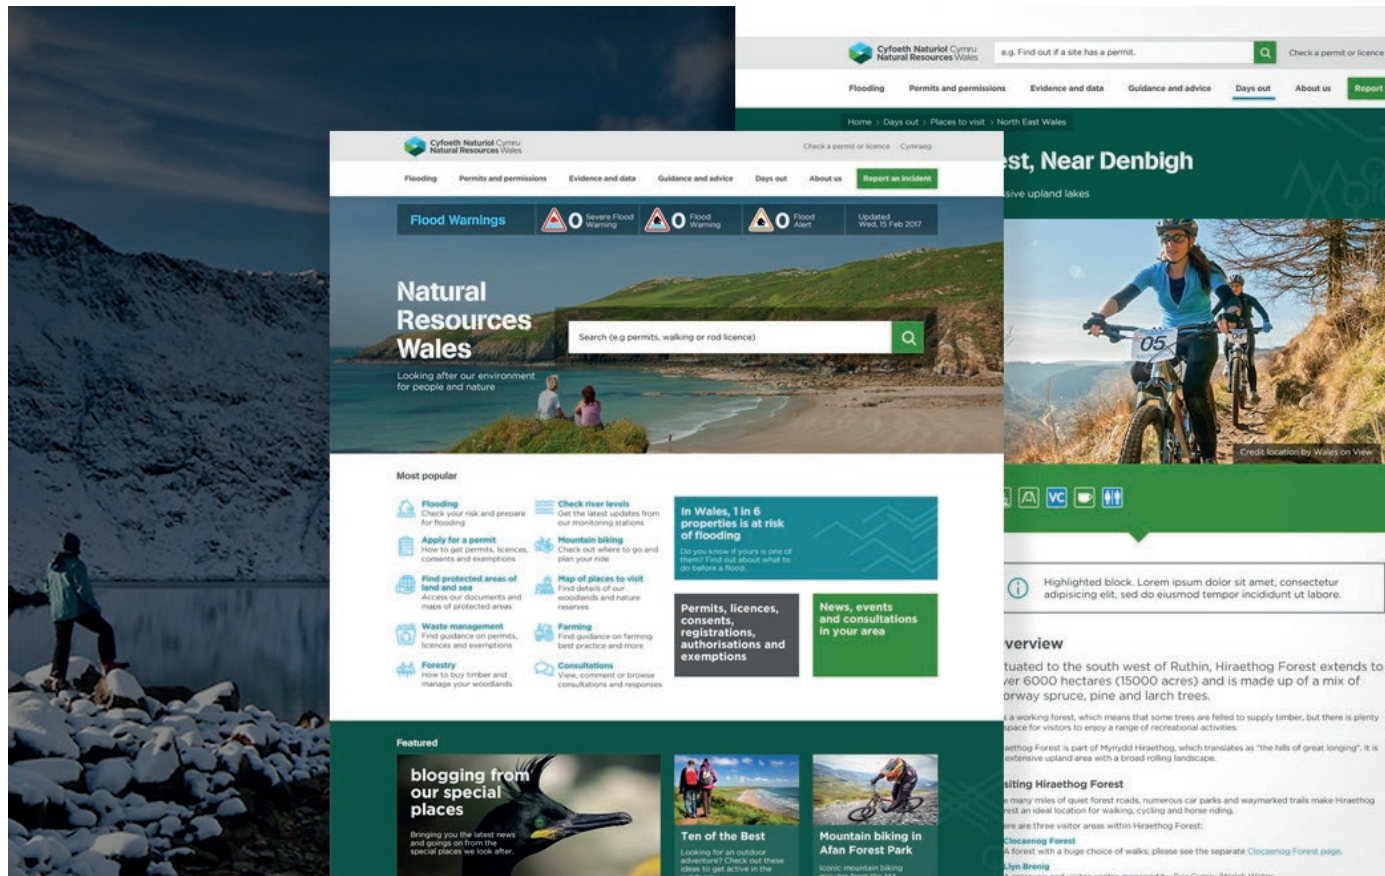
Cyfoeth Naturiol Cymru
Natural Resources Wales

e.g. Find out if a site has a permit.

Check a permit or licence

Flooding Permits and permissions Evidence and data Guidance and advice Days out About us Report

Home > Days out > Places to visit > North East Wales

est, Near Denbigh

sive upland lakes

Credit location by Wales on View

Highlighted block. Lorem ipsum dolor sit amet, consectetur adipisicing elit, sed do eiusmod tempor incididunt ut labore.

verview

tuated to the south west of Ruthin, Hiraethog Forest extends to ver 6000 hectares (15000 acres) and is made up of a mix of orway spruce, pine and larch trees.

a working forest, which means that some trees are felled to supply timber, but there is plenty space for visitors to enjoy a range of recreational activities.

aethog Forest is part of Mynydd Hiraethog, which translates as "the hills of great longing". It is extensive upland area with a broad rolling landscape.

siting Hiraethog Forest

e many miles of quiet forest roads, numerous car parks and waymarked trails make Hiraethog rest an ideal location for walking, cycling and horse riding.

ere are three visitor areas within Hiraethog Forest:

Clocaenog Forest
A forest with a huge choice of walks; please see the separate Clocaenog Forest page.

Llyn Brenig

Cyfoeth Naturiol Cymru
Natural Resources Wales

Check a permit or licence Cymraeg

Flooding Permits and permissions Evidence and data Guidance and advice Days out About us Report an incident

Flood Warnings 0 Severe Flood Warning 0 Flood Warning 0 Flood Alert Updated Wed, 15 Feb 2017

Natural Resources Wales

Looking after our environment for people and nature

Search (e.g permits, walking or rod licence)

Most popular

Flooding
Check your risk and prepare for flooding

Check river levels
Get the latest updates from our monitoring stations

Apply for a permit
How to get permits, licences, consents and exemptions

Mountain biking
Check out where to go and plan your ride

Find protected areas of land and sea
Access our documents and maps of protected areas

Map of places to visit
Find details of our woodlands and nature reserves

Waste management
Find guidance on permits, licences and exemptions

Farming
Find guidance on farming best practice and more

Forestry
How to buy timber and manage your woodlands

Consultations
View, comment or browse consultations and responses

In Wales, 1 in 6 properties is at risk of flooding
Do you know if yours is one of them? Find out about what to do before a flood.

Permits, licences, consents, registrations, authorisations and exemptions

News, events and consultations in your area

Featured

blogging from our special places
Bringing you the latest news and goings on from the special places we look after.

Ten of the Best
Looking for an outdoor adventure? Check out these ideas to get active in the

Mountain biking in Afan Forest Park
Iconic mountain biking